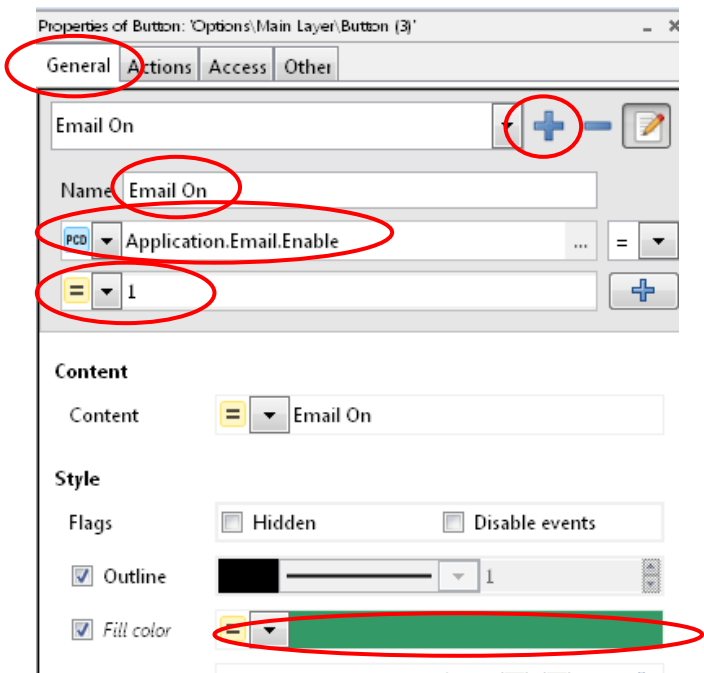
Properties of Button: 'Options\Main Layer\Button (3)'

General | Actions | Access | Other

Email On

Name Email On

PCD Application.Email.Enable ... =

= 1

Content

Content = Email On

Style

Flags Hidden Disable events

Outline 1

Fill color =